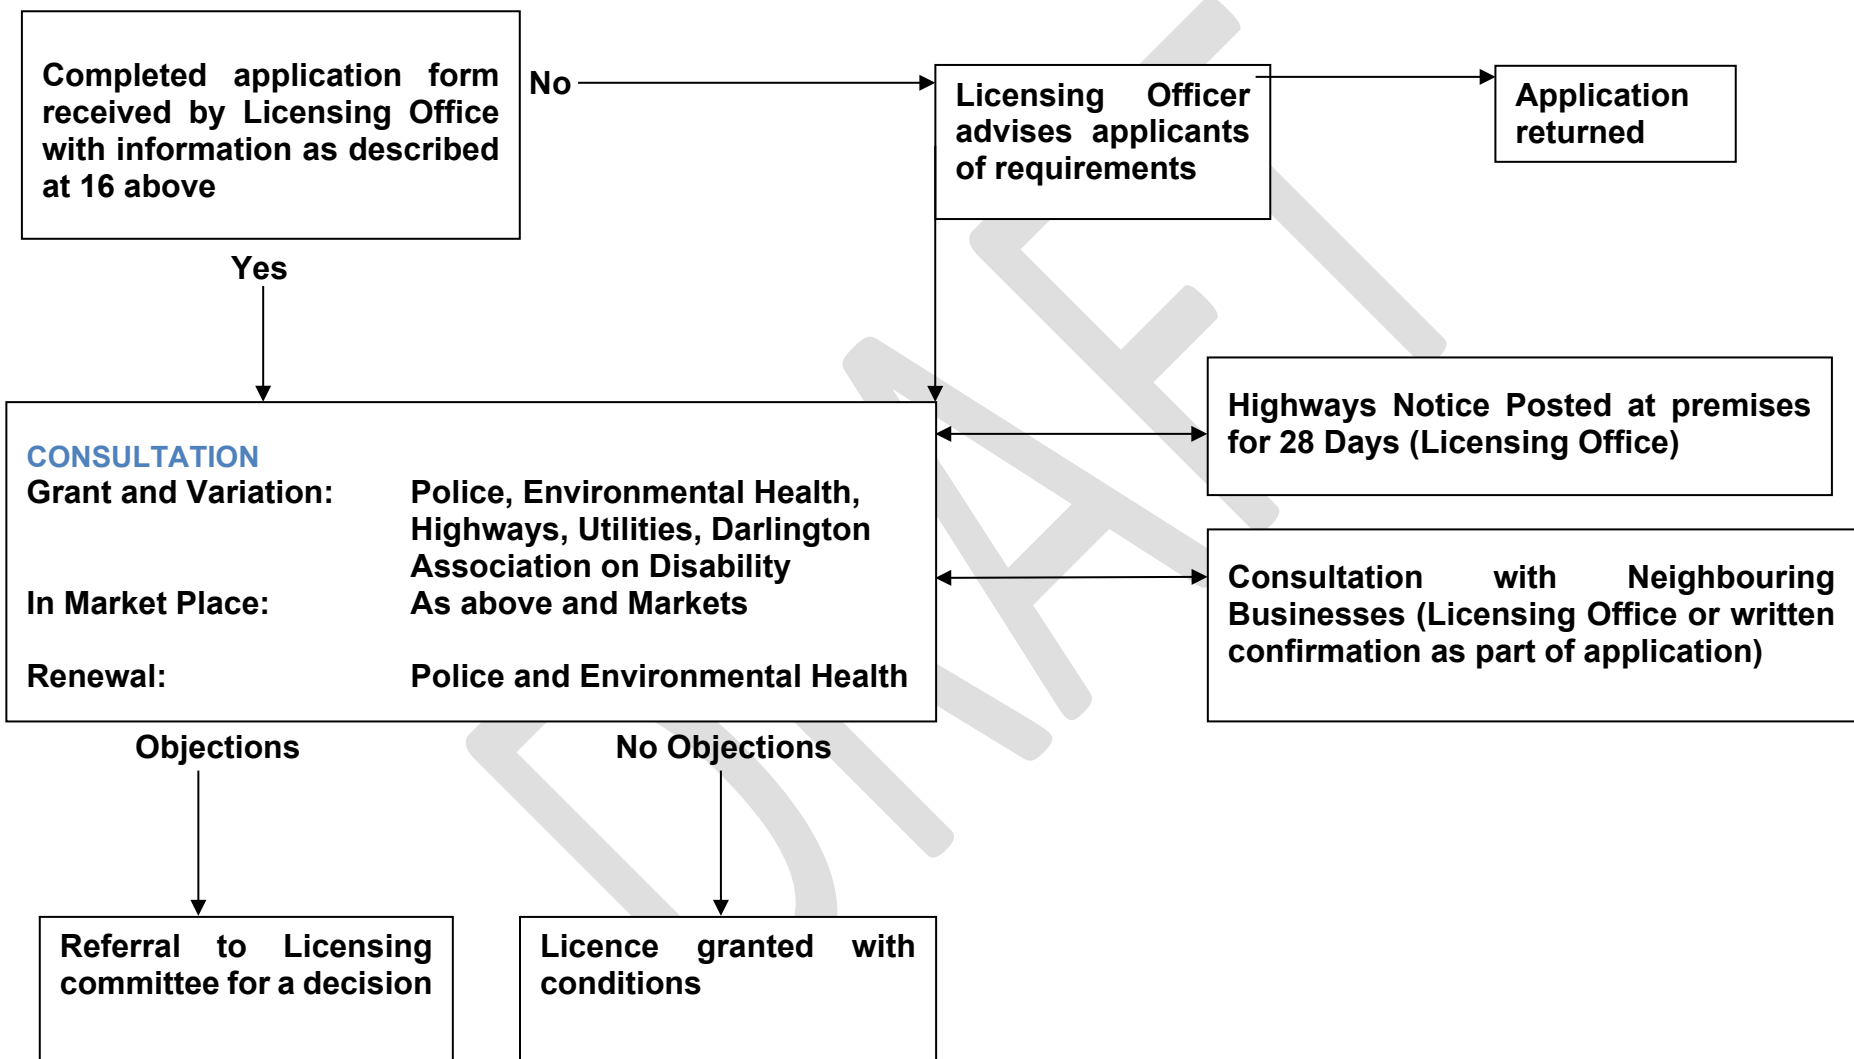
Completed application form received by Licensing Office with information as described at 16 above

No

Licensing Officer advises applicants of requirements

Application returned

Yes

Highways Notice Posted at premises for 28 Days (Licensing Office)

CONSULTATION
Grant and Variation: Police, Environmental Health, Highways, Utilities, Darlington Association on Disability
In Market Place: As above and Markets

Renewal: Police and Environmental Health

Consultation with Neighbouring Businesses (Licensing Office or written confirmation as part of application)

Objections

No Objections

Referral to Licensing committee for a decision

Licence granted with conditions

DRAFT